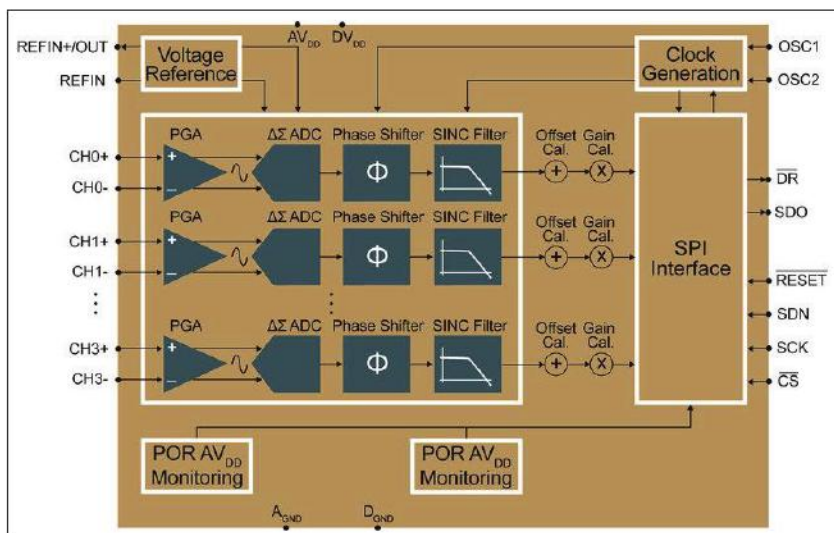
REFIN+/OUT

REFIN

Voltage Reference

$AV_{DD}$ $DV_{DD}$

Clock Generation

OSC1

OSC2

PGA

+

−

ΔΣ ADC

Phase Shifter

Φ

SINC Filter

Offset Cal.

Gain Cal.

+

X

CH0+

CH0-

PGA

ΔΣ ADC

Phase Shifter

Φ

SINC Filter

Offset Cal.

Gain Cal.

CH1+

CH1-

⋮

PGA

ΔΣ ADC

Phase Shifter

Φ

SINC Filter

Offset Cal.

Gain Cal.

CH3+

CH3-

SPI Interface

$\overline{DR}$

SDO

$\overline{RESET}$

SDN

SCK

$\overline{CS}$

POR $AV_{DD}$ Monitoring

POR $AV_{DD}$ Monitoring

$A_{GND}$

$D_{GND}$